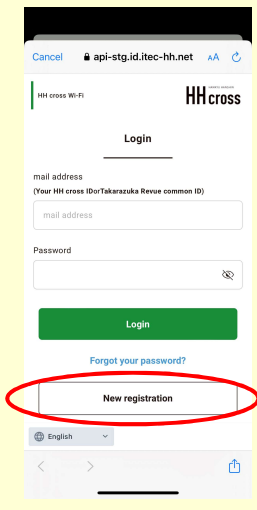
Cancel api-stg.id.itec-hh.net AA

HH cross Wi-Fi

HANKYU HANSHIN
HH cross

Login

mail address
(Your HH cross IDorTakarazuka Revue common ID)

mail address

Password

Login

Forgot your password?

New registration

English